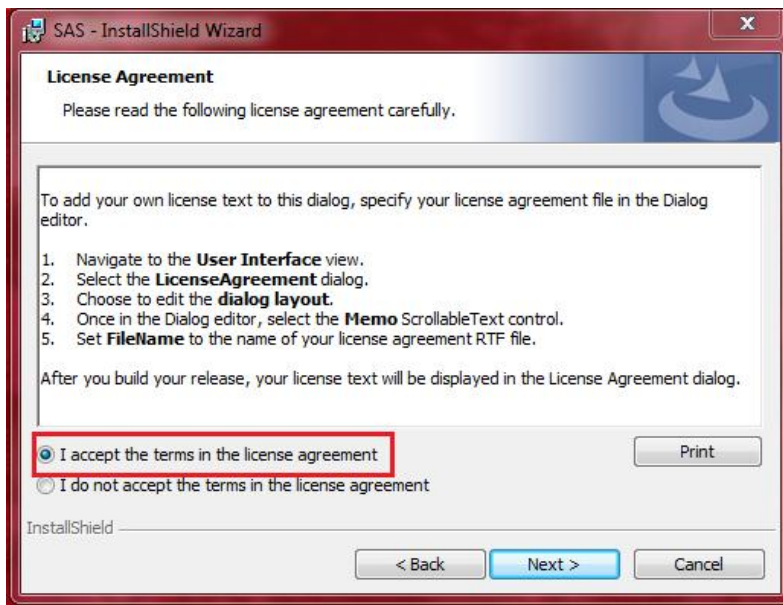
SAS - InstallShield Wizard

License Agreement

Please read the following license agreement carefully.

To add your own license text to this dialog, specify your license agreement file in the Dialog editor.

1. Navigate to the **User Interface** view.
2. Select the **LicenseAgreement** dialog.
3. Choose to edit the **dialog layout**.
4. Once in the Dialog editor, select the **Memo** ScrollableText control.
5. Set **FileName** to the name of your license agreement RTF file.

After you build your release, your license text will be displayed in the License Agreement dialog.

I accept the terms in the license agreement

Print

I do not accept the terms in the license agreement

InstallShield

< Back

Next >

Cancel